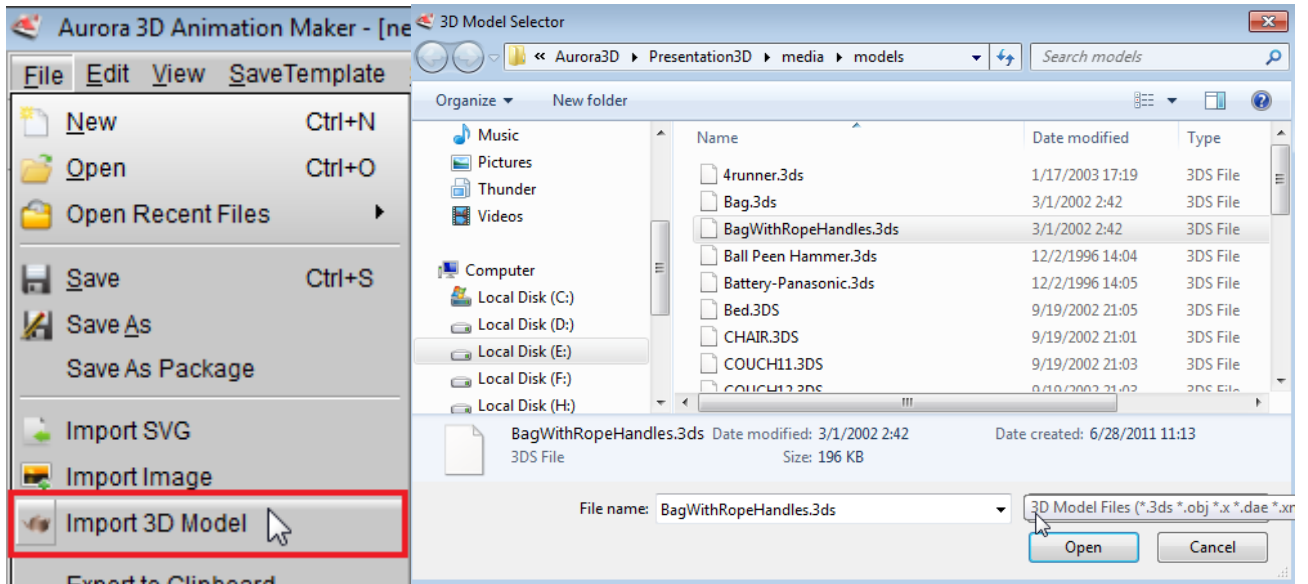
Aurora 3D Animation Maker - [ne

File Edit View SaveTemplate

New Ctrl+N
Open Ctrl+O
Open Recent Files
Save Ctrl+S
Save As
Save As Package
Import SVG
Import Image
Import 3D Model
Export to Clipboard

3D Model Selector

« Aurora3D ▸ Presentation3D ▸ media ▸ models

Search models

Organize ▾ New folder

Music
Pictures
Thunder
Videos
Computer
Local Disk (C:)
Local Disk (D:)
Local Disk (E:)
Local Disk (F:)
Local Disk (H:)

| Name | Date modified | Type |
|---|---|---|
| 4runner.3ds | 1/17/2003 17:19 | 3DS File |
| Bag.3ds | 3/1/2002 2:42 | 3DS File |
| BagWithRopeHandles.3ds | 3/1/2002 2:42 | 3DS File |
| Ball Peen Hammer.3ds | 12/2/1996 14:04 | 3DS File |
| Battery-Panasonic.3ds | 12/2/1996 14:05 | 3DS File |
| Bed.3DS | 9/19/2002 21:05 | 3DS File |
| CHAIR.3DS | 9/19/2002 21:01 | 3DS File |
| COUCH11.3DS | 9/19/2002 21:03 | 3DS File |
| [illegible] | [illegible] | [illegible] |

BagWithRopeHandles.3ds Date modified: 3/1/2002 2:42 Date created: 6/28/2011 11:13
3DS File Size: 196 KB

File name: BagWithRopeHandles.3ds
3D Model Files (*.3ds *.obj *.x *.dae *.x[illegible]

Open Cancel